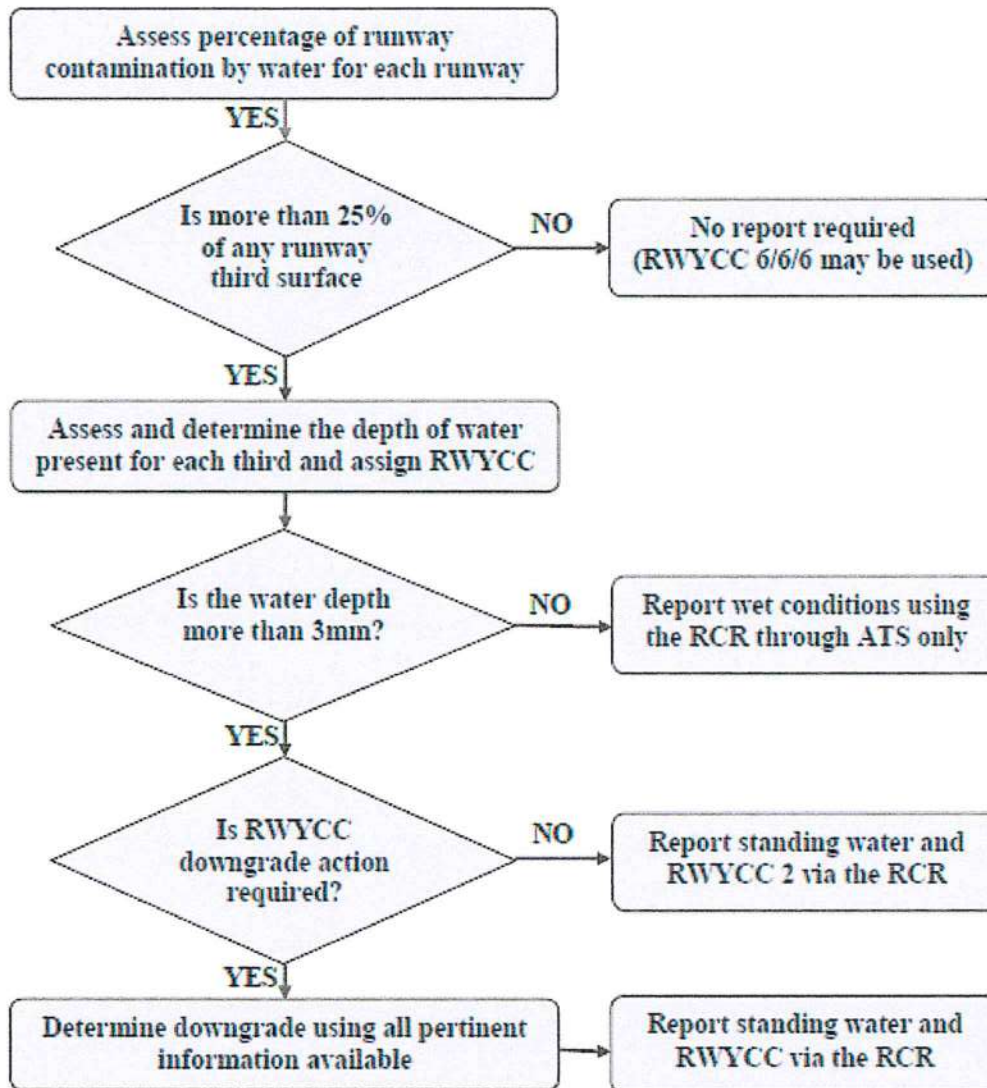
Assess percentage of runway contamination by water for each runway

YES

Is more than 25% of any runway third surface

NO

No report required (RWYCC 6/6/6 may be used)

YES

Assess and determine the depth of water present for each third and assign RWYCC

Is the water depth more than 3mm?

NO

Report wet conditions using the RCR through ATS only

YES

Is RWYCC downgrade action required?

NO

Report standing water and RWYCC 2 via the RCR

YES

Determine downgrade using all pertinent information available

Report standing water and RWYCC via the RCR